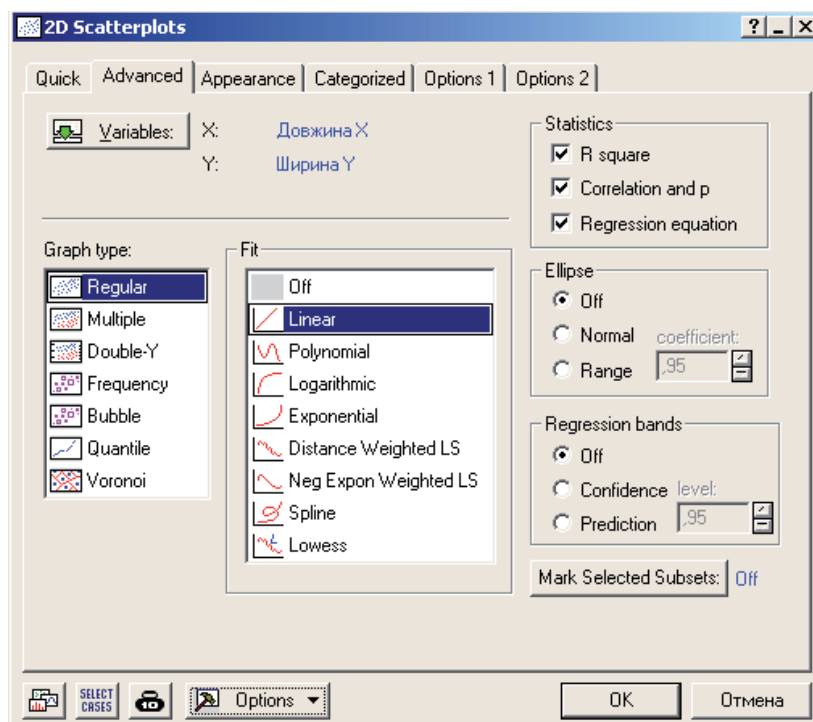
2D Scatterplots

? _ X

Quick | Advanced | Appearance | Categorized | Options 1 | Options 2

Variables: X: Довжина X
Y: Ширина Y

Statistics
☑ R square
☑ Correlation and p
☑ Regression equation

Graph type:
Regular
Multiple
Double-Y
Frequency
Bubble
Quantile
Voronoi

Fit
Off
Linear
Polynomial
Logarithmic
Exponential
Distance Weighted LS
Neg Expon Weighted LS
Spline
Lowess

Ellipse
Off
Normal coefficient:
Range ,95

Regression bands
Off
Confidence level:
Prediction ,95

Mark Selected Subsets: Off

SELECT CASES
Options

OK
Отмена